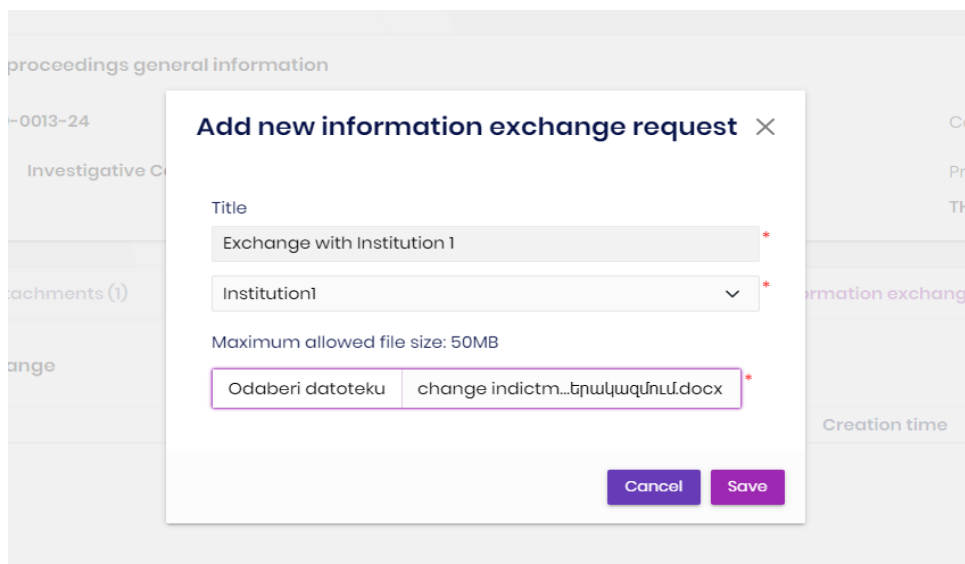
proceedings general information

-0013-24

Investigative C

Co

Pr

TH

tachments (1)

ormation exchang

ange

Creation time

Add new information exchange request ✕

Title

Exchange with Institution 1 *

Institution1 *

Maximum allowed file size: 50MB

Odaberi datoteku change indictm...երակազմում.docx *

Cancel Save